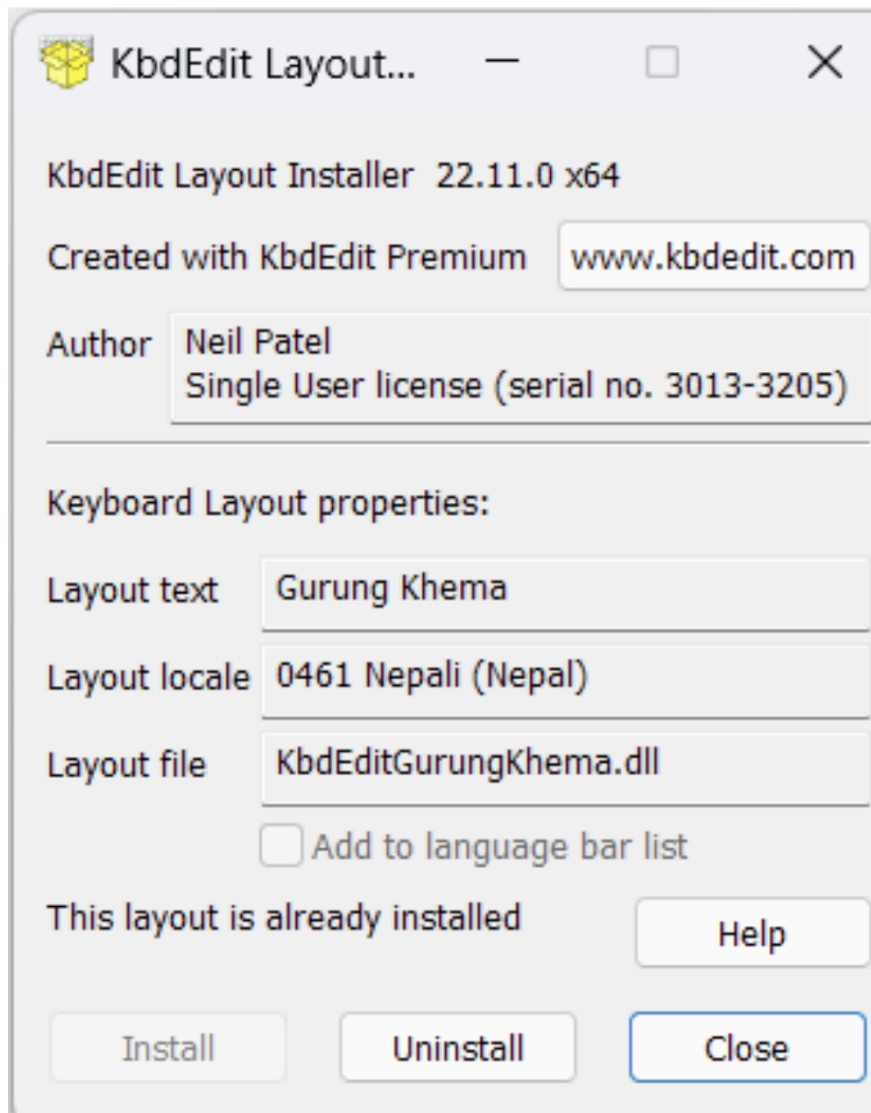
KbdEdit Layout...

KbdEdit Layout Installer 22.11.0 x64

Created with KbdEdit Premium www.kbdedit.com

Author Neil Patel
Single User license (serial no. 3013-3205)

Keyboard Layout properties:

Layout text Gurung Khema

Layout locale 0461 Nepali (Nepal)

Layout file KbdEditGurungKhema.dll

Add to language bar list

This layout is already installed

Help

Install

Uninstall

Close